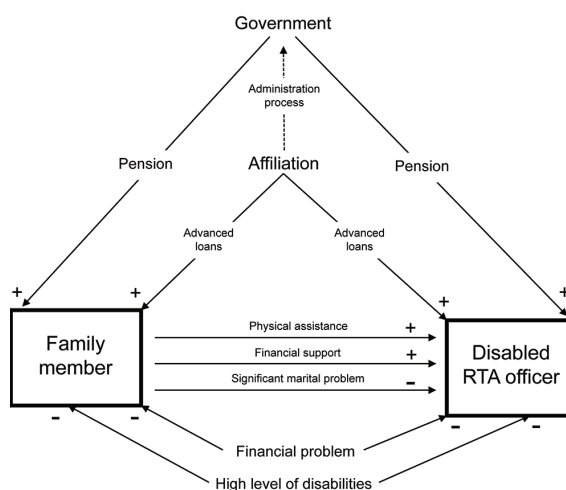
Government

Administration process

Pension

Affiliation

Pension

Advanced loans

Advanced loans

+

+

+

+

Family member

Physical assistance +

Financial support +

Significant marital problem −

Disabled RTA officer

−

−

−

−

Financial problem

High level of disabilities